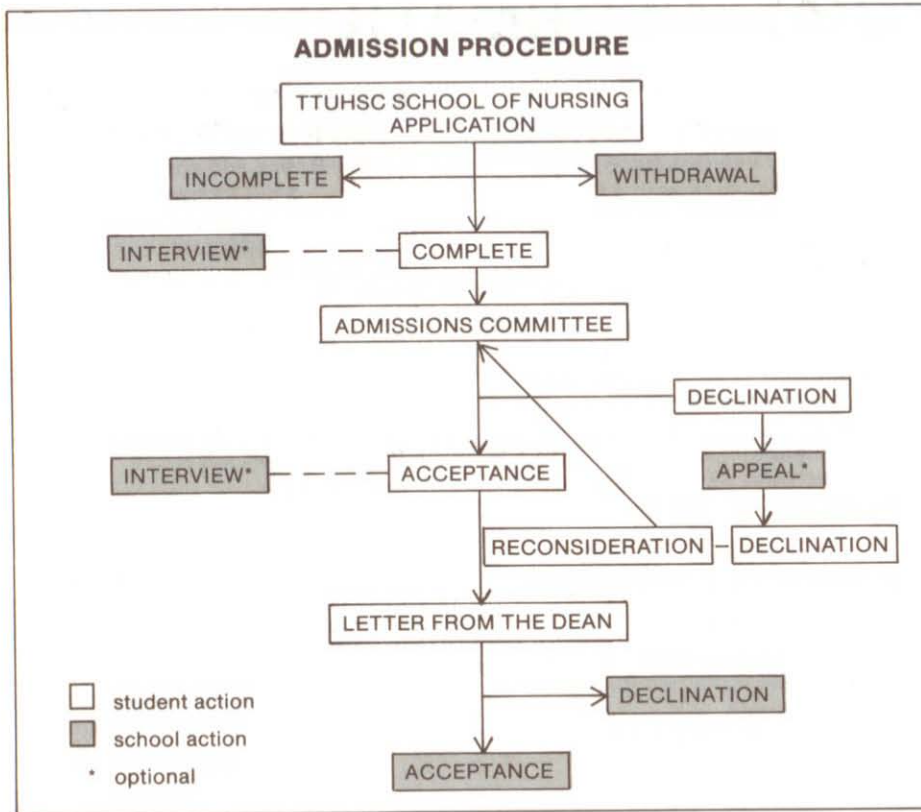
ADMISSION PROCEDURE

TTUHSC SCHOOL OF NURSING APPLICATION

INCOMPLETE

WITHDRAWAL

INTERVIEW*

COMPLETE

ADMISSIONS COMMITTEE

DECLINATION

INTERVIEW*

ACCEPTANCE

APPEAL*

RECONSIDERATION

DECLINATION

LETTER FROM THE DEAN

DECLINATION

ACCEPTANCE

student action

school action

* optional